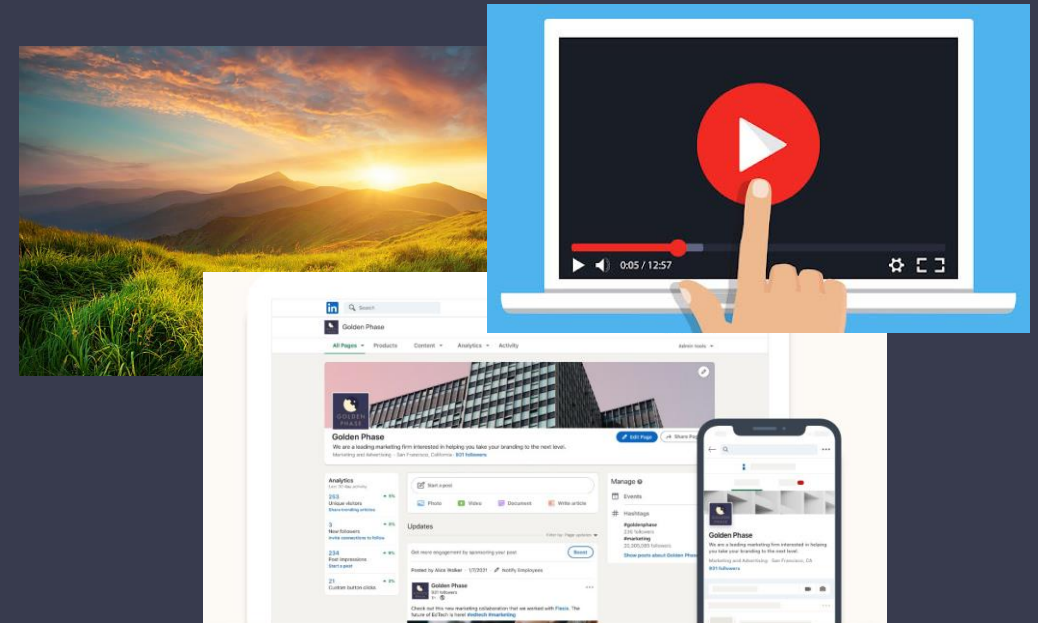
0:05 / 12:57

in Search

Golden Phase

All Pages Products Content Analytics Activity Admin tools

GOLDEN PHASE

Golden Phase

We are a leading marketing firm interested in helping you take your branding to the next level.

Marketing and Advertising · San Francisco, California · 831 followers

Edit Page Share Page

Analytics

Last 30 day activity

255 Unique visitors

3 New followers

234 Post impressions

21 Custom button clicks

Start a post

Photo Video Document Write article

Updates

Get more engagement by sponsoring your post Boost

Posted by Alice Walker · 1/7/2021 Notify Employees

Golden Phase

831 followers

Check out this new marketing collaboration that we worked with Flexis. The future of EdTech is here! #edtech #marketing

Manage

Events

Hashtags

#goldenphase

#marketing

Show posts about Golden Phase

Golden Phase

We are a leading marketing firm interested in helping you take your branding to the next level.

Marketing and Advertising · San Francisco, CA

831 followers